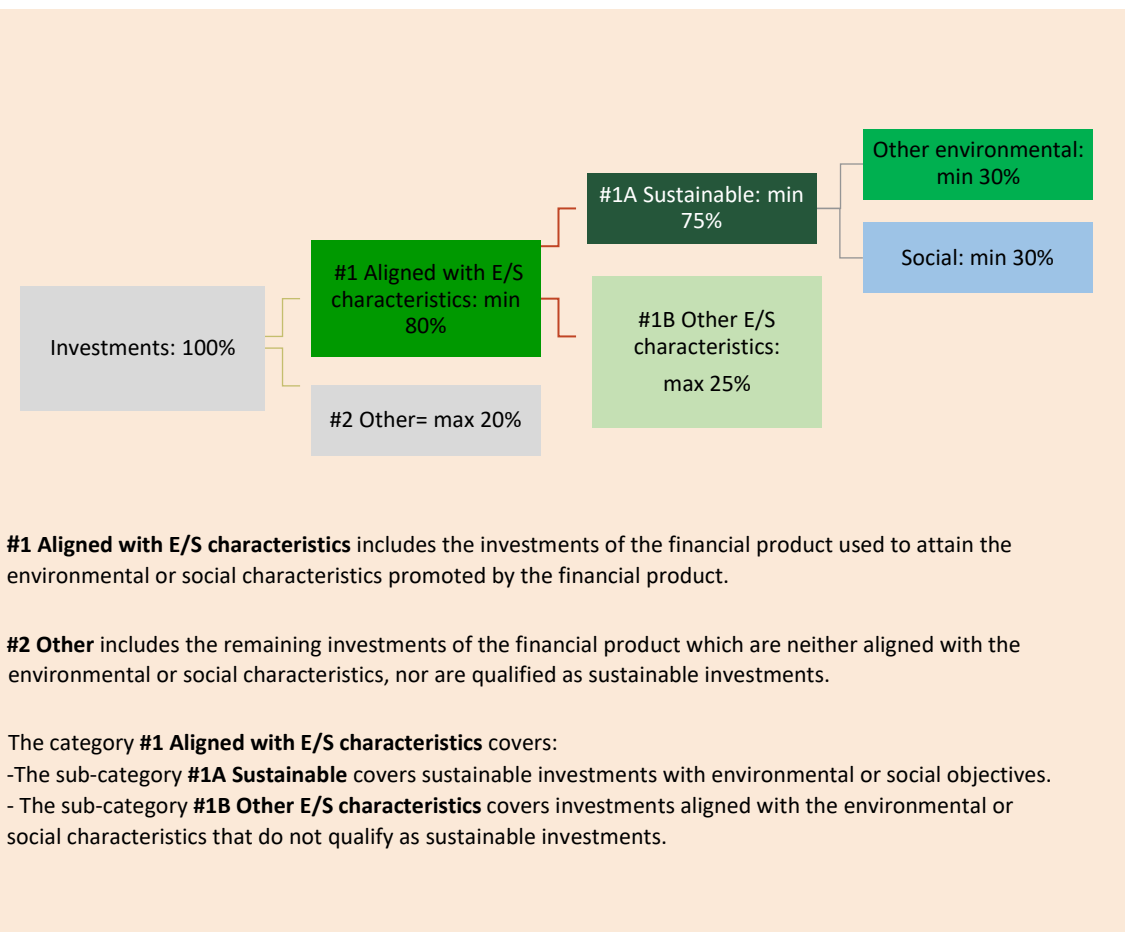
Other environmental: min 30%

#1A Sustainable: min 75%

Social: min 30%

#1 Aligned with E/S characteristics: min 80%

#1B Other E/S characteristics:

max 25%

Investments: 100%

#2 Other= max 20%

**#1 Aligned with E/S characteristics** includes the investments of the financial product used to attain the environmental or social characteristics promoted by the financial product.

**#2 Other** includes the remaining investments of the financial product which are neither aligned with the environmental or social characteristics, nor are qualified as sustainable investments.

The category **#1 Aligned with E/S characteristics** covers:
-The sub-category **#1A Sustainable** covers sustainable investments with environmental or social objectives.
- The sub-category **#1B Other E/S characteristics** covers investments aligned with the environmental or social characteristics that do not qualify as sustainable investments.